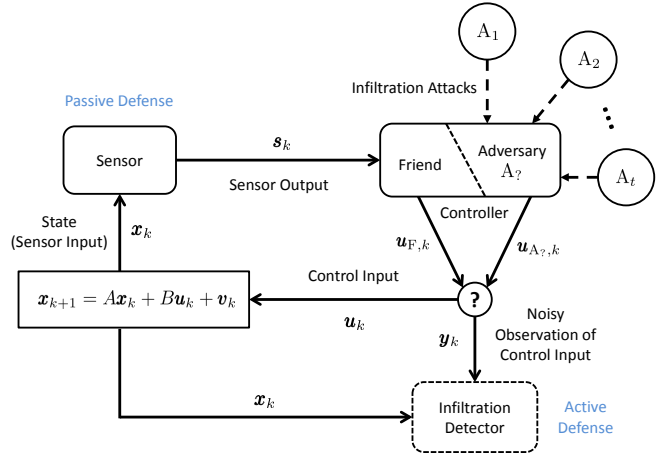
$\mathrm{A}_1$

$\mathrm{A}_2$

Infiltration Attacks

Passive Defense

Sensor

$\boldsymbol{s}_k$

Sensor Output

Friend

Adversary $\mathrm{A}_?$

$\mathrm{A}_t$

Controller

State (Sensor Input)

$\boldsymbol{x}_k$

$\boldsymbol{u}_{\mathrm{F},k}$

$\boldsymbol{u}_{\mathrm{A}_?,k}$

Control Input

$\boldsymbol{x}_{k+1} = A\boldsymbol{x}_k + B\boldsymbol{u}_k + \boldsymbol{v}_k$

?

$\boldsymbol{u}_k$

Noisy Observation of Control Input

$\boldsymbol{y}_k$

$\boldsymbol{x}_k$

Infiltration Detector

Active Defense